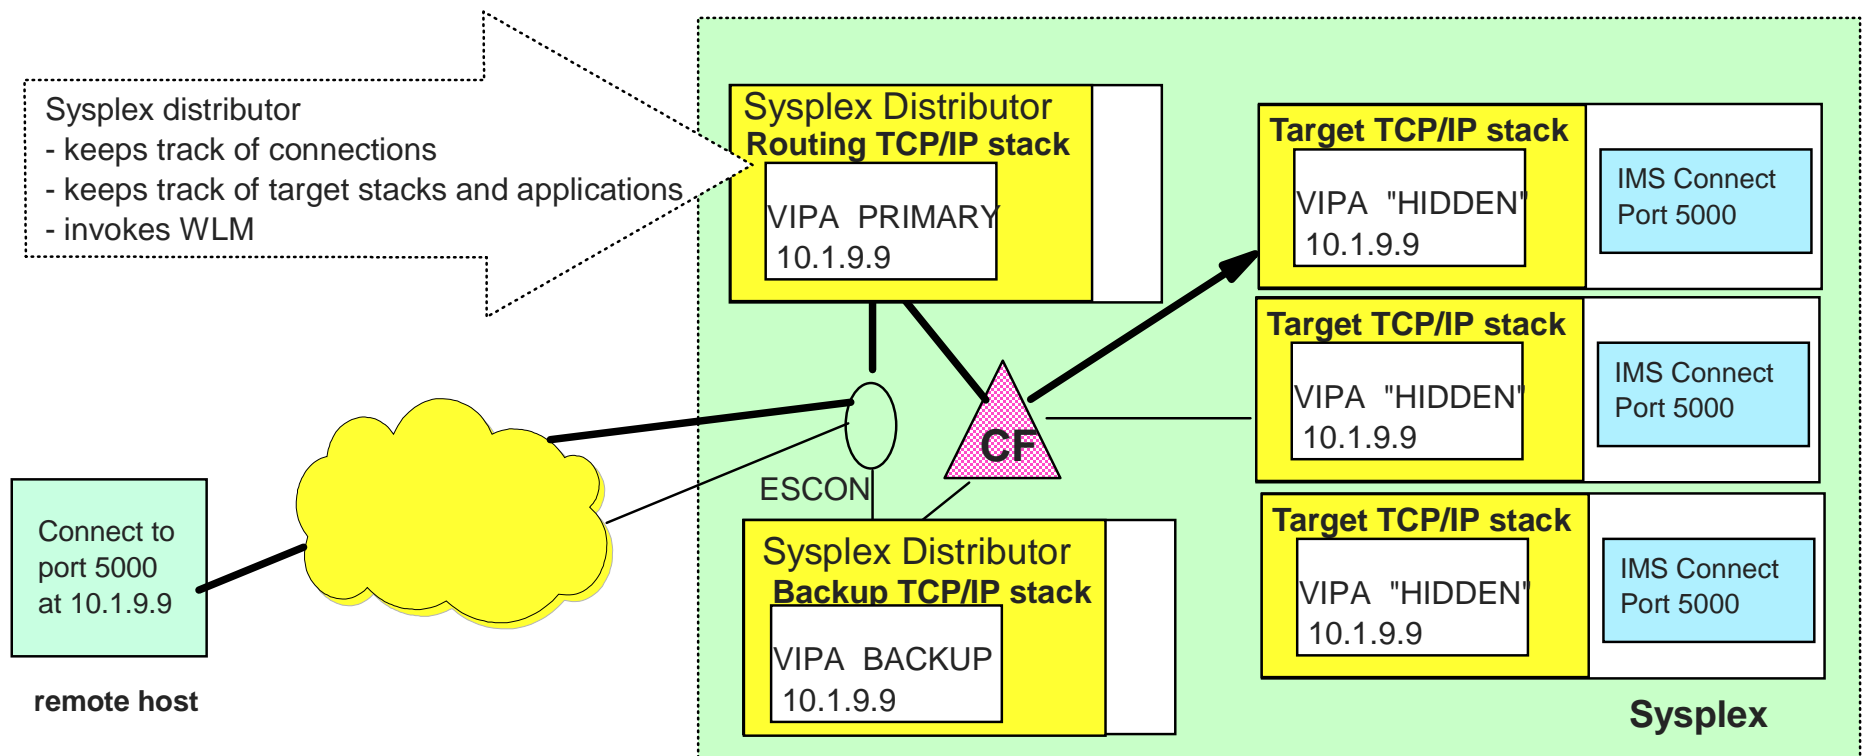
Sysplex distributor
- keeps track of connections
- keeps track of target stacks and applications
- invokes WLM

Sysplex Distributor
Routing TCP/IP stack
VIPA PRIMARY
10.1.9.9

Target TCP/IP stack
VIPA "HIDDEN"
10.1.9.9
IMS Connect
Port 5000

Target TCP/IP stack
VIPA "HIDDEN"
10.1.9.9
IMS Connect
Port 5000

CF

ESCON

Target TCP/IP stack
VIPA "HIDDEN"
10.1.9.9
IMS Connect
Port 5000

Connect to port 5000 at 10.1.9.9

remote host

Sysplex Distributor
Backup TCP/IP stack
VIPA BACKUP
10.1.9.9

Sysplex